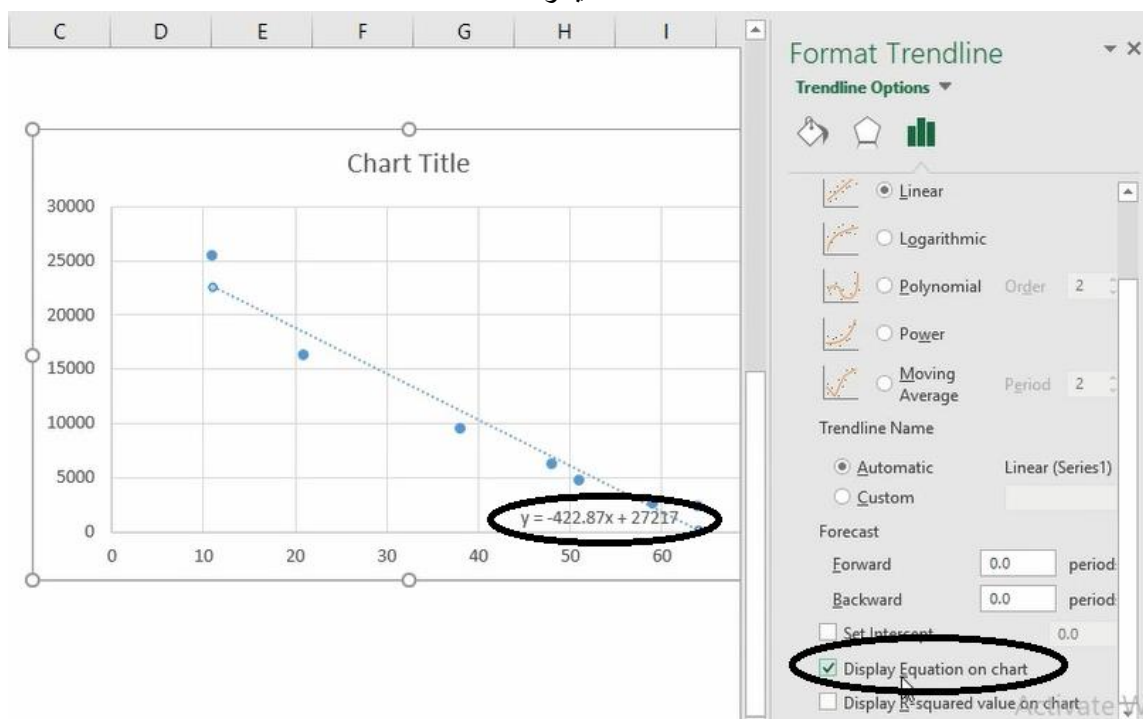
| C | D | E | F | G | H | I |
|---|---|---|---|---|---|---|

Chart Title

30000
25000
20000
15000
10000
5000
0

0 10 20 30 40 50 60

y = -422.87x + 27217

Format Trendline
Trendline Options

Linear
Logarithmic
Polynomial Order 2
Power
Moving Average Period 2

Trendline Name
Automatic Linear (Series1)
Custom

Forecast
Forward 0.0 period
Backward 0.0 period
Set Intercept 0.0
Display Equation on chart
Display R-squared value on chart

Activate W